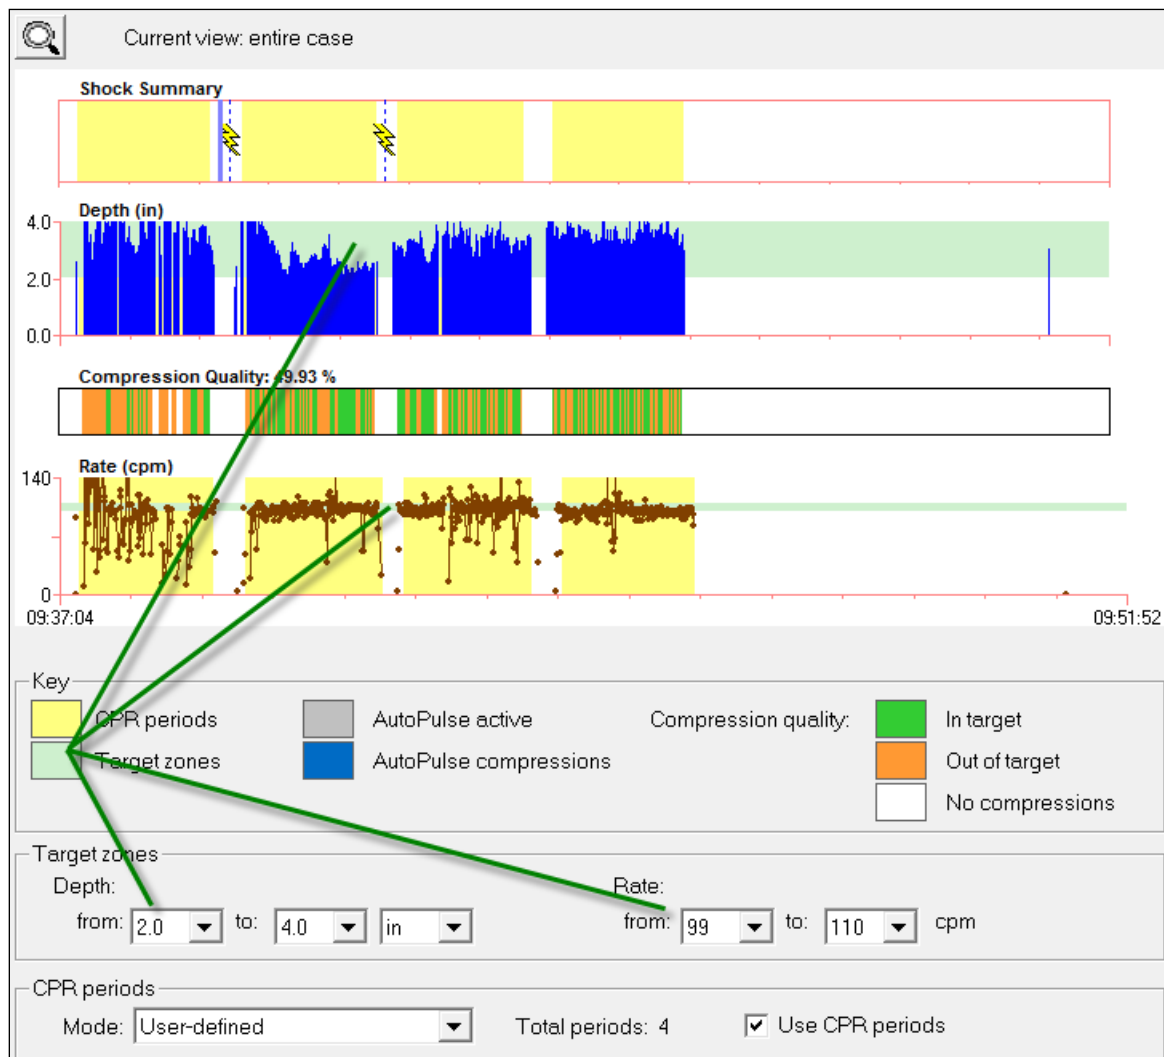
Current view: entire case

Shock Summary

Depth (in)
4.0
2.0
0.0

Compression Quality: 49.93 %

Rate (cpm)
140
0
09:37:04
09:51:52

Key
CPR periods
Target zones
AutoPulse active
AutoPulse compressions
Compression quality:
In target
Out of target
No compressions

Target zones
Depth:
from: 2.0 to: 4.0 in
Rate:
from: 99 to: 110 cpm

CPR periods
Mode: User-defined
Total periods: 4
Use CPR periods